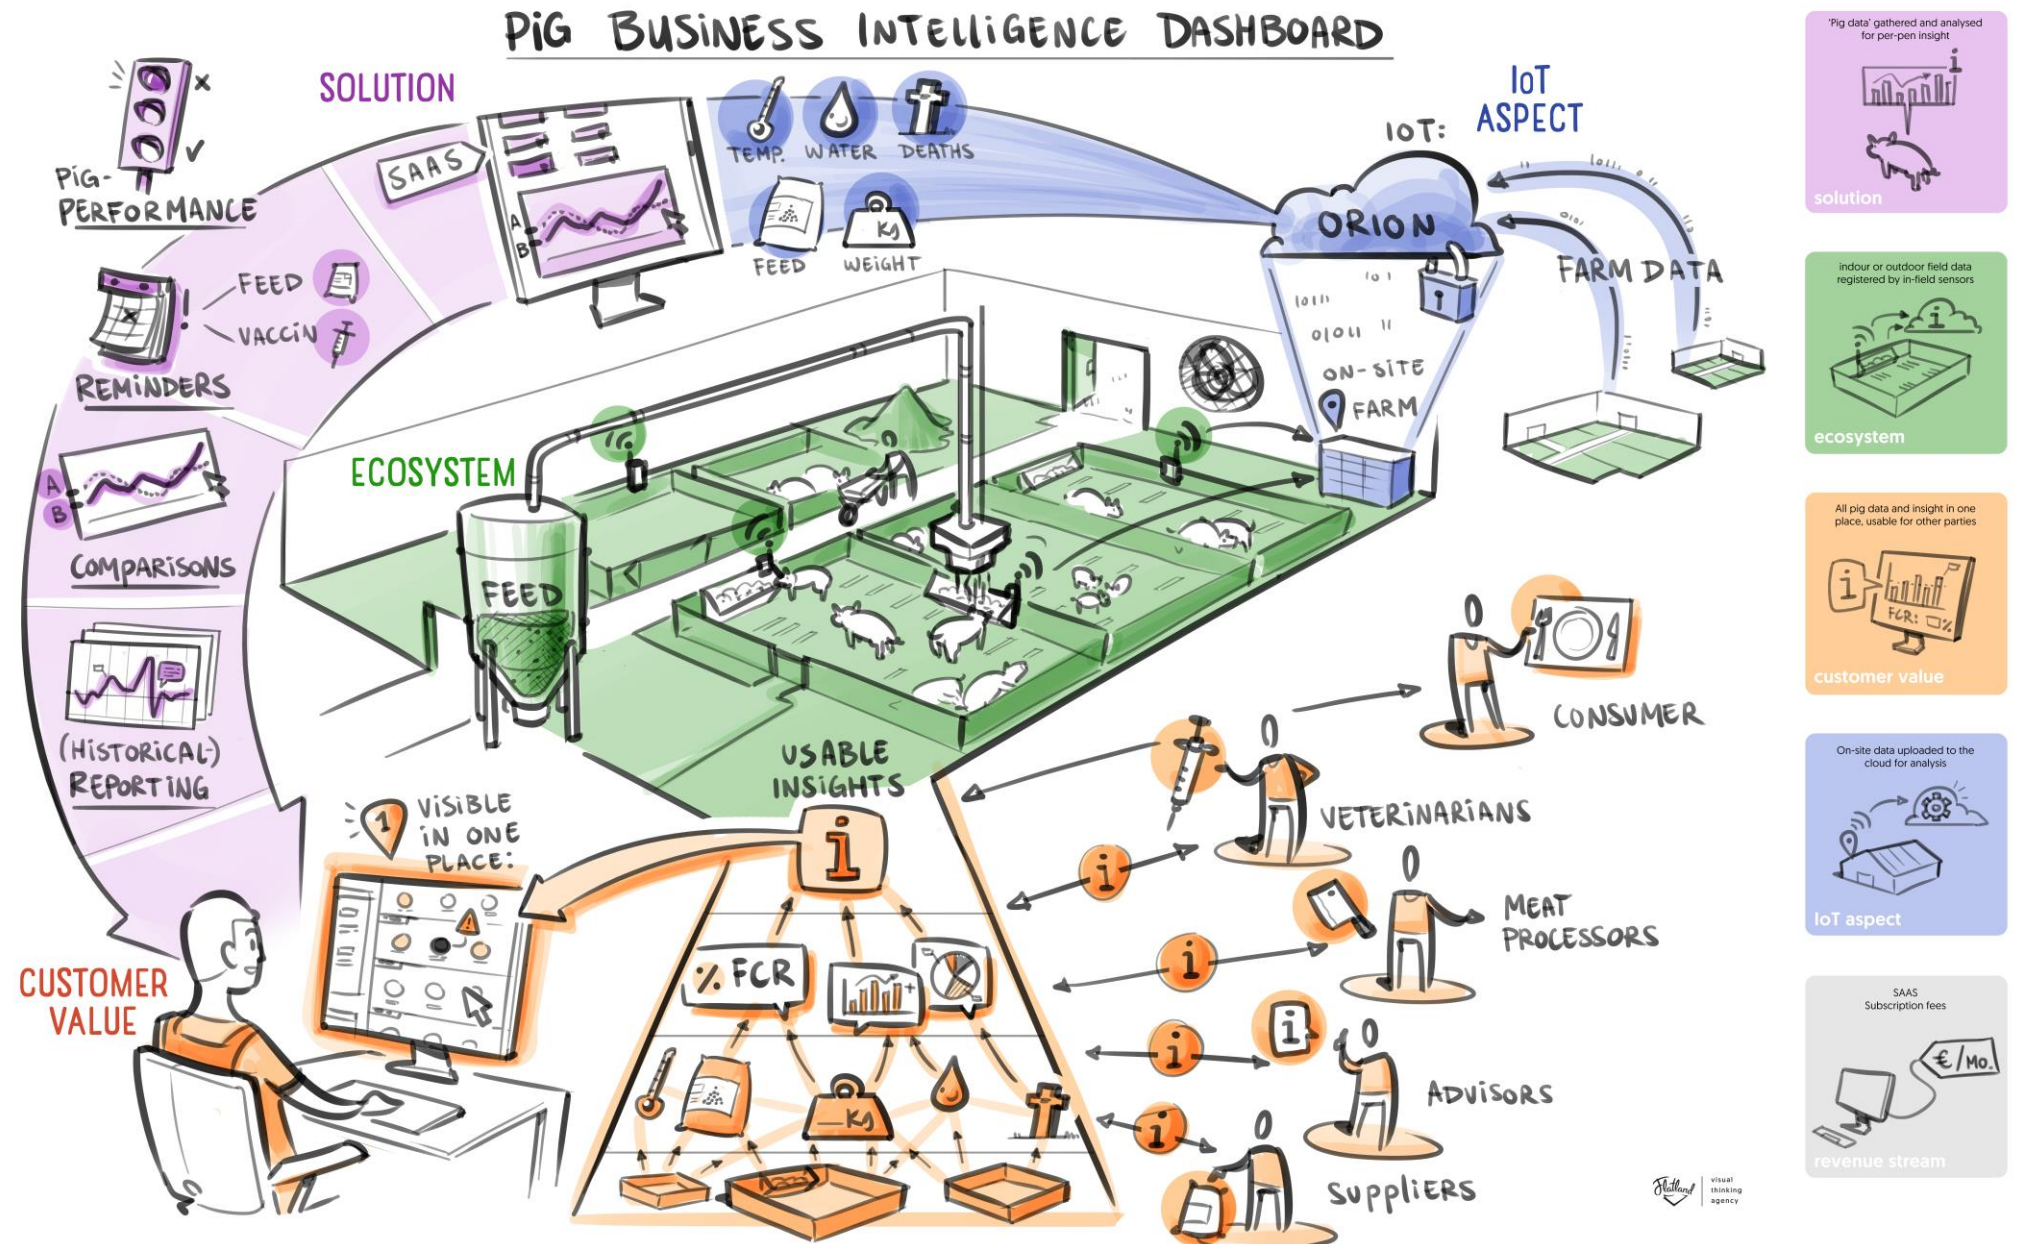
PiG BUSiNESS INTELLiGENCE DASHBOARD

SOLUTION

PiG-PERFORMANCE

SAAS

A
B

TEMP. WATER DEATHS

FEED WEIGHT

KG

IoT ASPECT

IOT:

ORION

FARM DATA

1011
101
0101 11
ON-SITE
FARM

FEED

VACCIN

REMINDERS

A
B

COMPARISONS

(HISTORICAL) REPORTING

ECOSYSTEM

FEED

USABLE INSIGHTS

VISIBLE IN ONE PLACE:

CUSTOMER VALUE

% FCR

KG

CONSUMER

VETERINARIANS

MEAT PROCESSORS

ADVISORS

SUPPLIERS

'Pig data' gathered and analysed for per-pen insight

solution

indour or outdoor field data registered by in-field sensors

ecosystem

All pig data and insight in one place, usable for other parties

FCR: %

customer value

On-site data uploaded to the cloud for analysis

IoT aspect

SAAS
Subscription fees

€/MO.

revenue stream

Flatland visual thinking agency